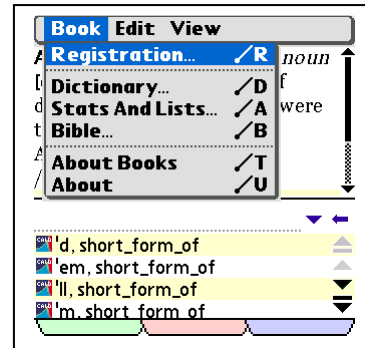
Book Edit View
Registration... /R
Dictionary... /D
Stats And Lists... /A
Bible... /B
About Books /T
About /U

A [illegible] noun
[ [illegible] f
d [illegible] were
t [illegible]
A
/

'd, short_form_of
'em, short_form_of
'll, short_form_of
'm, short_form_of